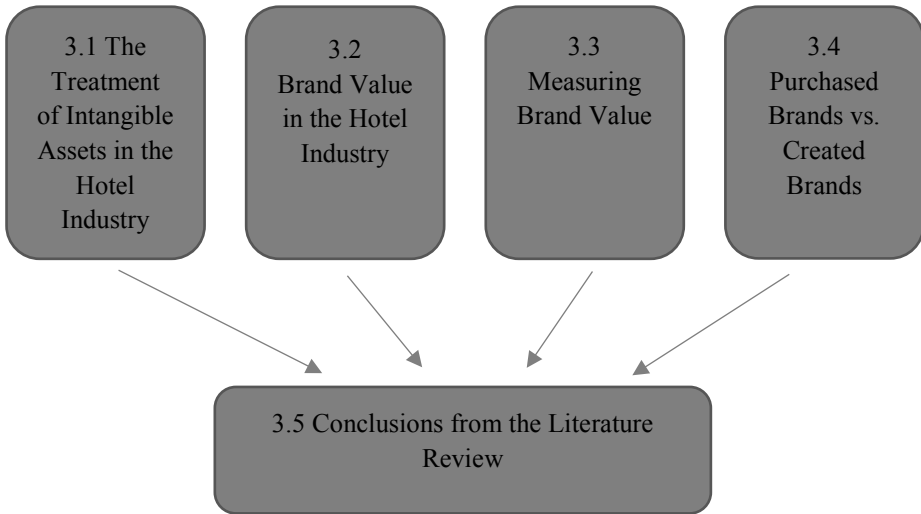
3.1 The Treatment of Intangible Assets in the Hotel Industry

3.2 Brand Value in the Hotel Industry

3.3 Measuring Brand Value

3.4 Purchased Brands vs. Created Brands

3.5 Conclusions from the Literature Review